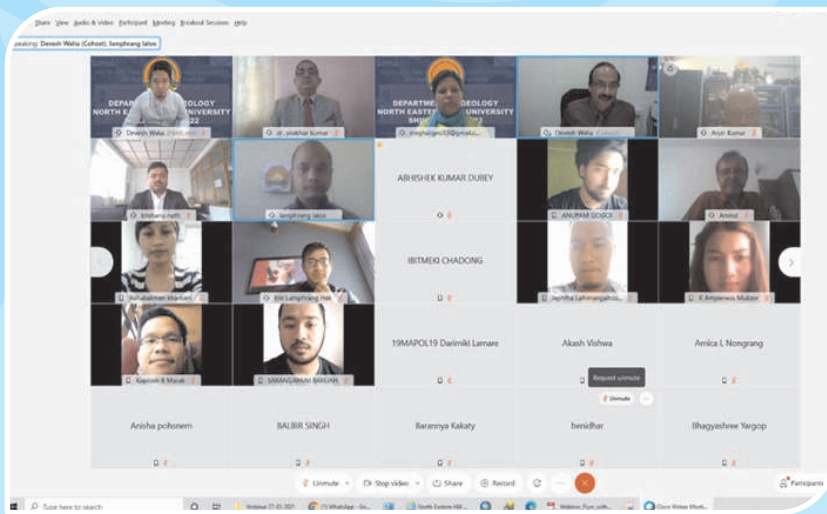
Share View Audio & Video Participant Meeting Breakout Sessions Help

peaking: Devesh Walia (Cohost), lamphrang laloo

DEPART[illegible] OLOGY
NORTH E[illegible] UNIVERSITY

DEPARTMENT OF GEOLOGY
NORTH EASTERN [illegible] UNIVERSITY

Devesh Walia
dr. shekhar kumar
meghajgec03@gmail...
Devesh Walia
Arun Kumar

bikhang nath
lamphrang lalo
ABHISHEK KUMAR DUBEY
ANUPAM DOGOI
Arvind

Acharia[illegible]
Eric Lamphrang Hek
IBITMEKI CHADONG
Japhitha Lalnmangaihzu...
K Amplenesis Mabian

Kaporeh R Marak
SAMAGANAM BARUAH
19MAPOL19 Darimiki Lamare
Akash Vishwa
Amica L Nongrang

Request unmute
Unmute

Anisha pohsnem
BALBIR SINGH
Barannya Kakaty
benidhar
Bhagyashree Yargop

Unmute
Stop video
Share
Record
Participants

Type here to search
Webinar 27-03-2021
WhatsApp - Go...
North Eastern Hill...
Webinar_Flyer_with...
Cisco Webex Meeti...